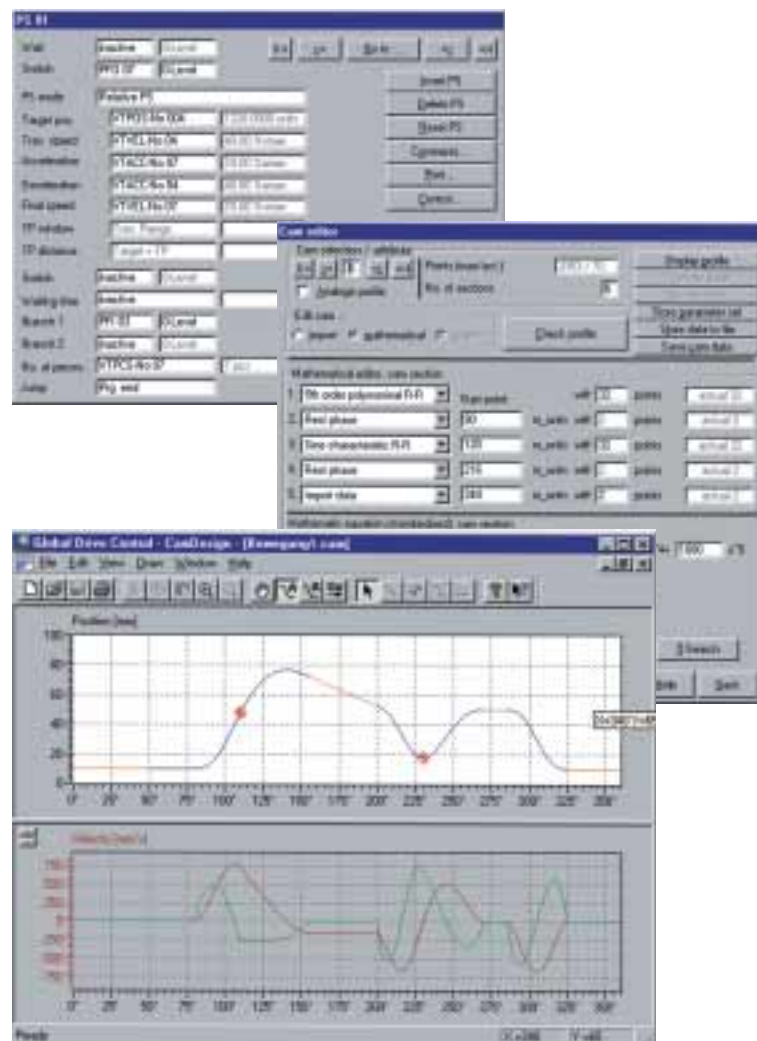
PS 01

Wait | Inactive | 0Level
Switch | PFG 07 | 0Level
|<< | << | Go to... | >> | >>|
PS mode | Relative PS
Target pos. | SYPOS-No 006 | 0.00 0000 units
Trav. speed | SYVEL-No 06 | 60.00 %/max
Acceleration | SYACC-No 07 | 20.00 %/max
Deceleration | SYACC-No 04 | 20.00 %/max
Final speed | SYVEL-No 07 | 20.00 %/max
TP window | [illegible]
TP distance | Target + TP
Switch | Inactive | 0Level
Waiting time | Inactive
Branch 1 | PFI 03 | 0Level
Branch 2 | Inactive | 0Level
No. of passes | SYPCS-No 07
Jump | Prg. end

Insert PS
Delete PS
Reset PS
Comment
Print
Cancel

Cam editor
Cam selection / set-up
Points (input/act.) | 2000 / 70
No. of sections | 5
Analogue profile
Edit cam
Import | Mathematical | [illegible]
Check profile
Display profile
Store parameter set
Save data to file
Send cam data

Mathematical editor, cam section
1 | 5th order polynomial R-R | Start point | with | 10 | points | actual 10
2 | Rest phase | 90 | in_units | with | points | actual 2
3 | Sine characteristic R-R | 120 | in_units | with | points | actual 22
4 | Rest phase | 216 | in_units | with | points | actual 2
5 | Import data | 288 | in_units | with | points | actual 2
Mathematical equation (coordinates) cam section
500 | s^2
3 Sections
Print | Save

Global Drive Control - CamDesign - [Beweguny1.cam]
File Edit View Draw Window Help
Position [mm]
100
80
60
40
20
0
0° 25° 50° 75° 100° 125° 150° 175° 200° 225° 250° 275° 300° 325° 350°
Velocity [mm/s]
750
500
250
0
-250
-500
-750
0° 25° 50° 75° 100° 125° 150° 175° 200° 225° 250° 275° 300° 325° 350°
Ready | X =288 | Y =60